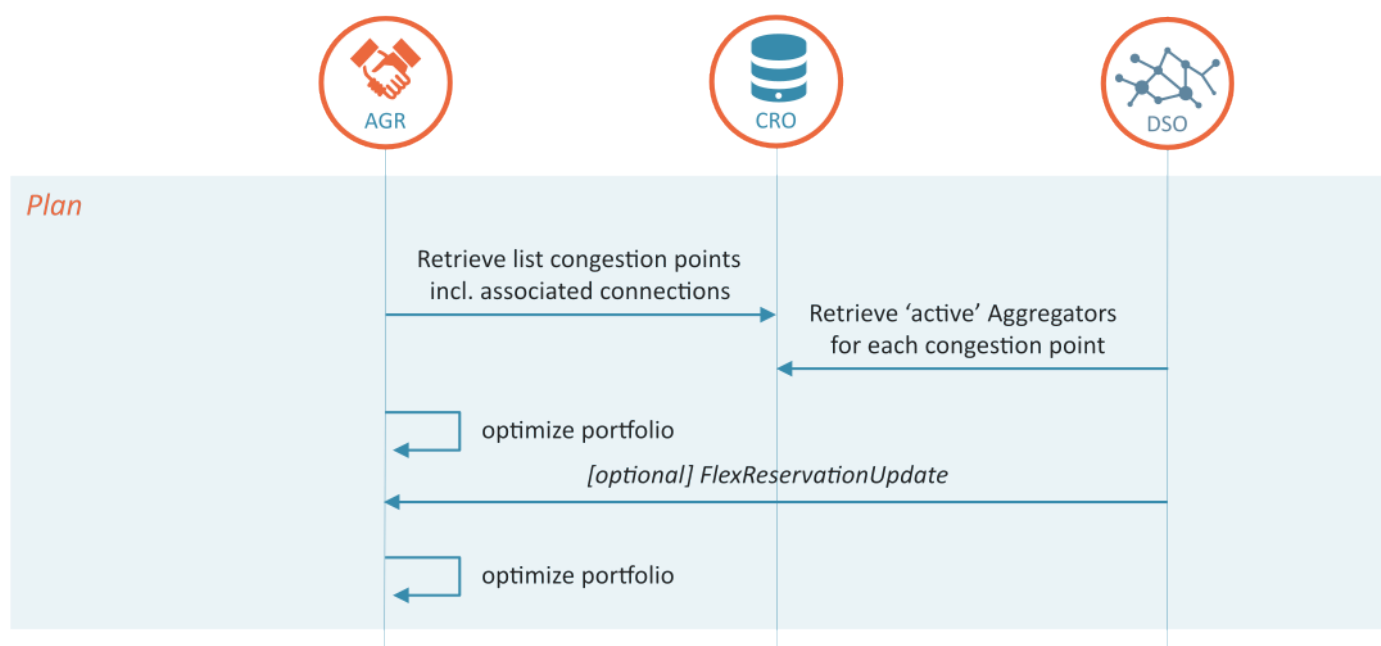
AGR

CRO

DSO

Plan

Retrieve list congestion points incl. associated connections

Retrieve 'active' Aggregators for each congestion point

optimize portfolio

[optional] FlexReservationUpdate

optimize portfolio